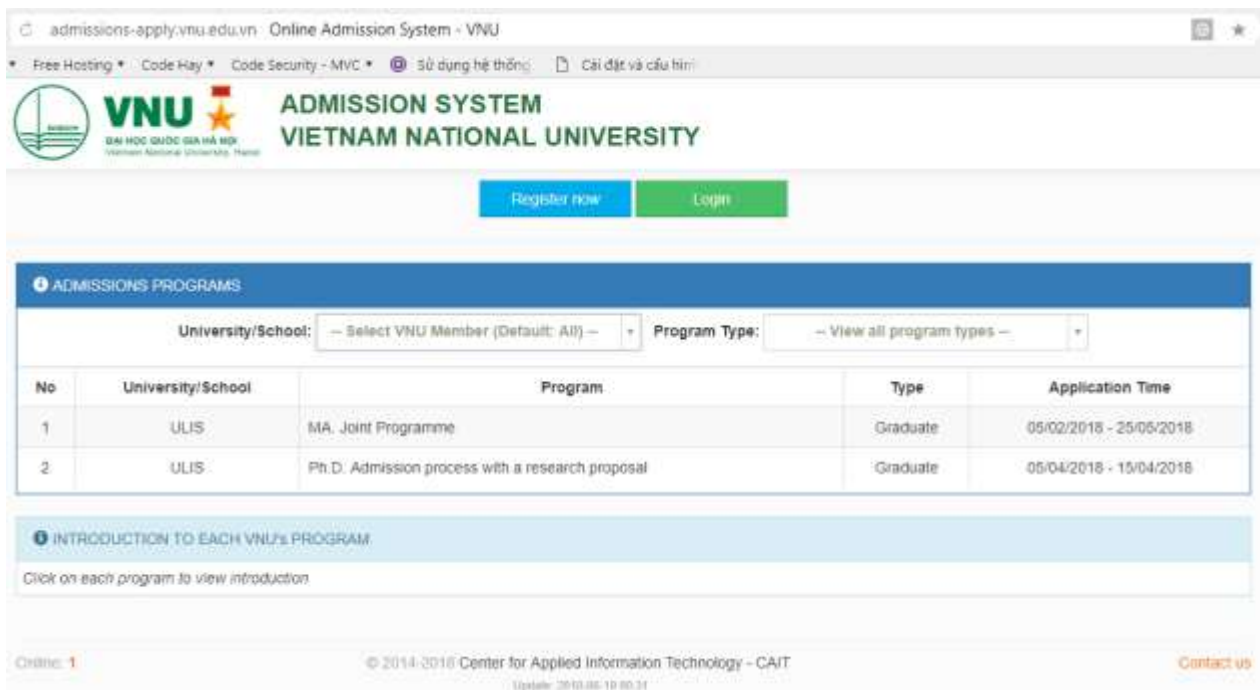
admissions-apply.vnu.edu.vn Online Admission System - VNU

Free Hosting ▾ Code Hay ▾ Code Security - MVC ▾ Sử dụng hệ thống Cài đặt và cấu hìn

VNU
ĐẠI HỌC QUỐC GIA HÀ NỘI
Vietnam National University, Hanoi

ADMISSION SYSTEM
VIETNAM NATIONAL UNIVERSITY

Register now Login

ADMISSIONS PROGRAMS

University/School: -- Select VNU Member (Default: All) -- Program Type: -- View all program types --

| No | University/School | Program | Type | Application Time |
|---|---|---|---|---|
| 1 | ULIS | MA. Joint Programme | Graduate | 05/02/2018 - 25/05/2018 |
| 2 | ULIS | Ph.D. Admission process with a research proposal | Graduate | 05/04/2018 - 15/04/2018 |

INTRODUCTION TO EACH VNU's PROGRAM

Click on each program to view introduction

Online: 1

© 2014-2018 Center for Applied Information Technology - CAIT

Update: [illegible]

Contact us